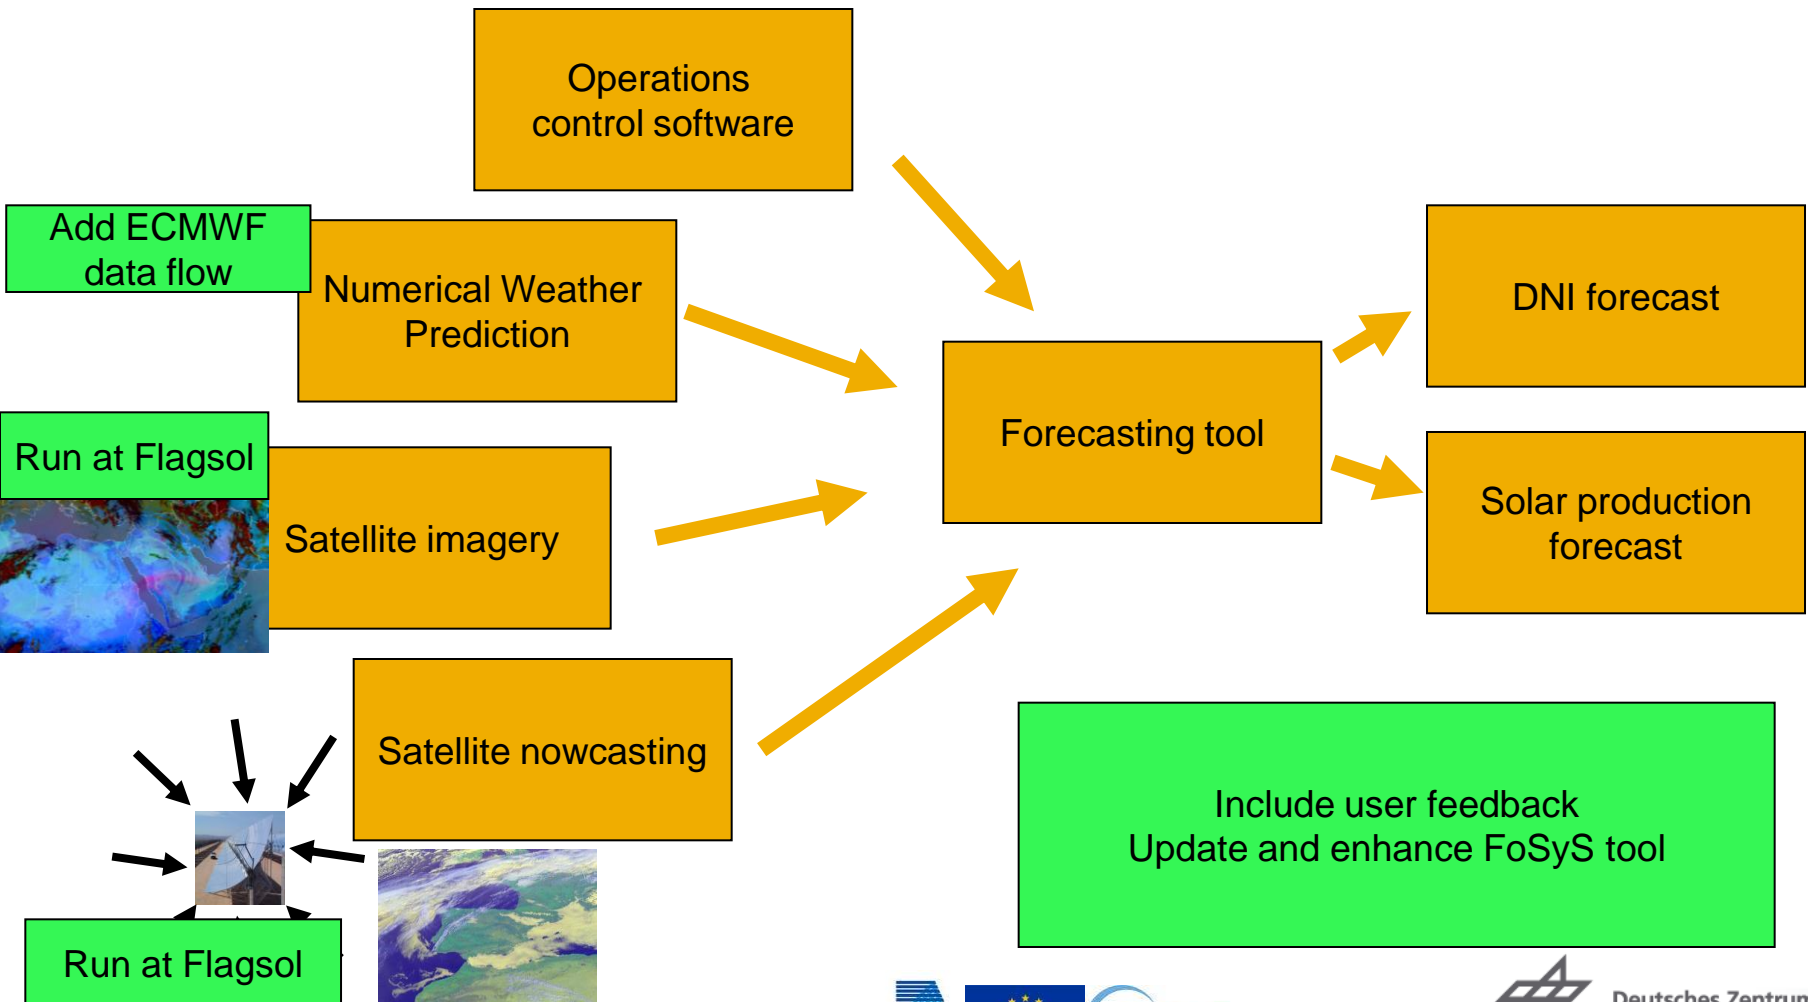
Operations control software

Add ECMWF data flow

Numerical Weather Prediction

Run at Flagsol

Satellite imagery

Satellite nowcasting

Run at Flagsol

Forecasting tool

DNI forecast

Solar production forecast

Include user feedback
Update and enhance FoSyS tool

Deutsches Zentrum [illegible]